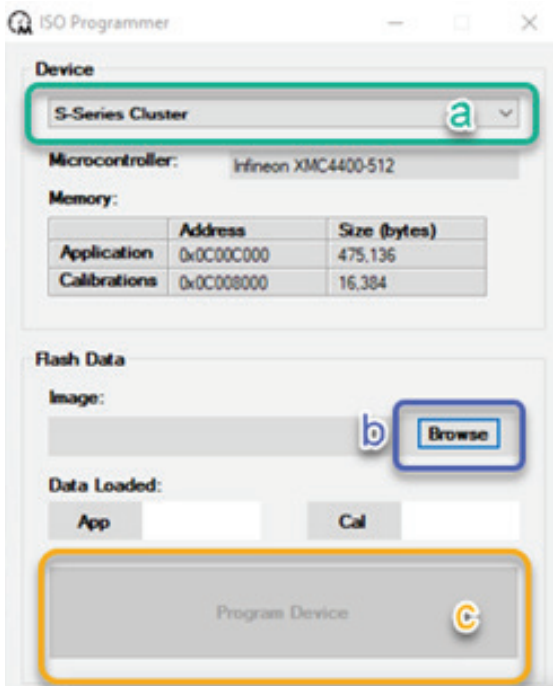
ISO Programmer

Device

S-Series Cluster

a

Microcontroller: Infineon XMC4400-512

Memory:

| | Address | Size (bytes) |
|---|---|---|
| Application | 0x0C00C000 | 475,136 |
| Calibrations | 0x0C008000 | 16,384 |

Flash Data

Image:

b

Browse

Data Loaded:

App

Cal

Program Device

c